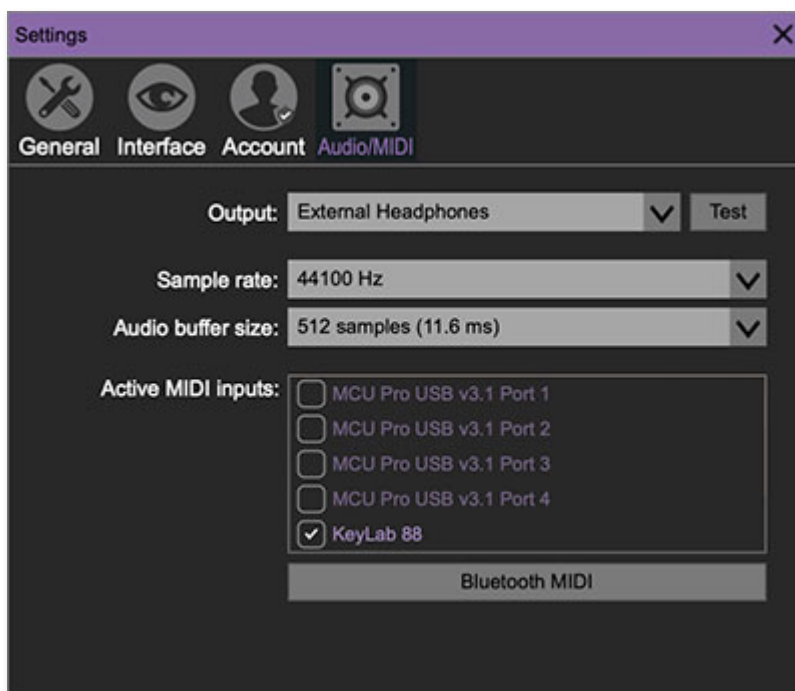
Settings

General Interface Account Audio/MIDI

Output: External Headphones Test

Sample rate: 44100 Hz

Audio buffer size: 512 samples (11.6 ms)

Active MIDI inputs:
MCU Pro USB v3.1 Port 1
MCU Pro USB v3.1 Port 2
MCU Pro USB v3.1 Port 3
MCU Pro USB v3.1 Port 4
KeyLab 88

Bluetooth MIDI